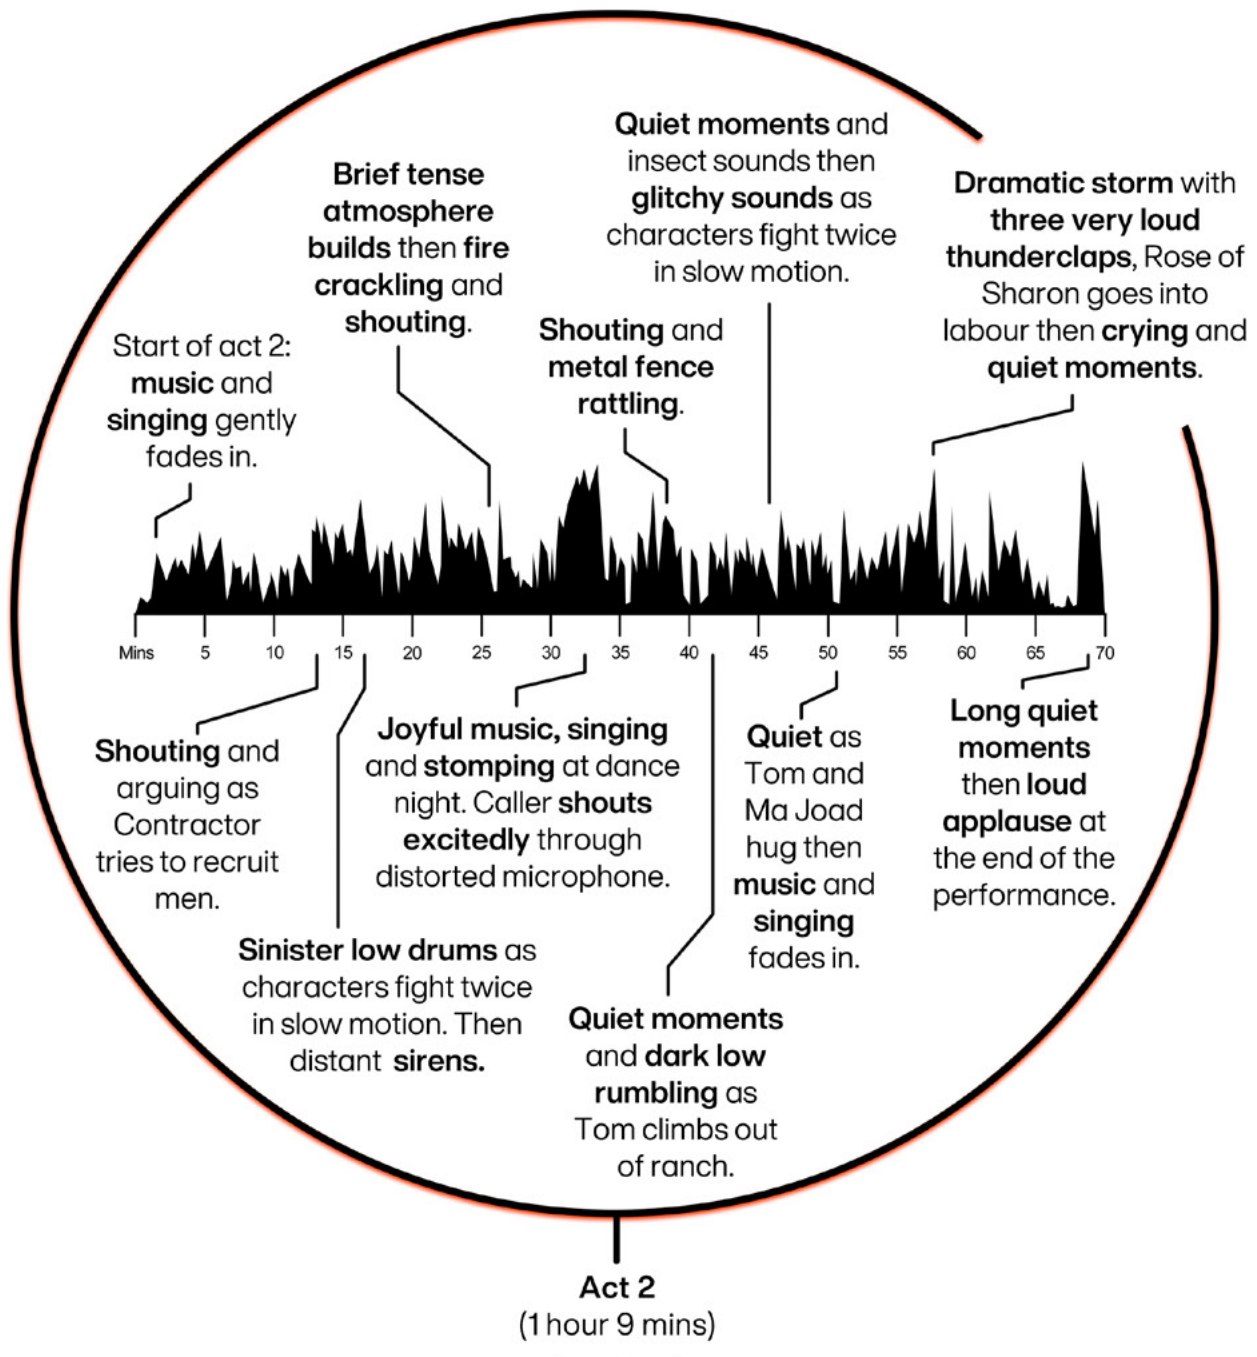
Start of act 2: **music** and **singing** gently fades in.

**Brief tense atmosphere builds** then **fire crackling** and **shouting**.

**Shouting** and **metal fence rattling**.

**Quiet moments** and insect sounds then **glitchy sounds** as characters fight twice in slow motion.

**Dramatic storm** with **three very loud thunderclaps**, Rose of Sharon goes into labour then **crying** and **quiet moments**.

Mins 5 10 15 20 25 30 35 40 45 50 55 60 65 70

**Shouting** and arguing as Contractor tries to recruit men.

**Sinister low drums** as characters fight twice in slow motion. Then distant **sirens.**

**Joyful music, singing** and **stomping** at dance night. Caller **shouts excitedly** through distorted microphone.

**Quiet moments** and **dark low rumbling** as Tom climbs out of ranch.

**Quiet** as Tom and Ma Joad hug then **music** and **singing** fades in.

**Long quiet moments** then **loud applause** at the end of the performance.

**Act 2**
(1 hour 9 mins)